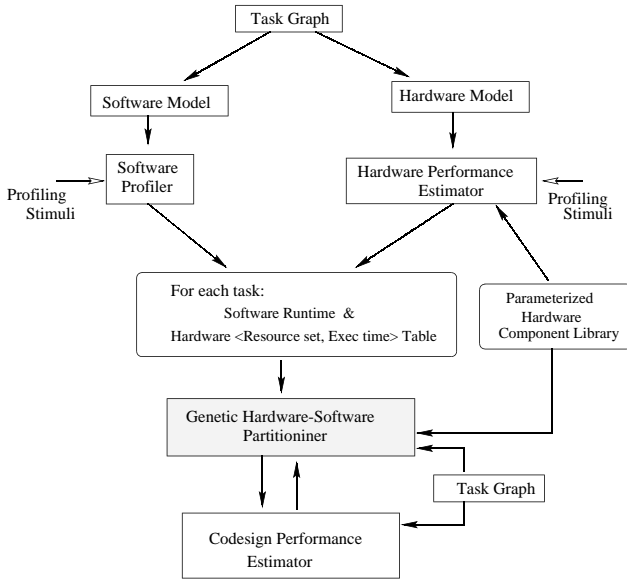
Task Graph

Software Model

Hardware Model

Software Profiler

Profiling Stimuli

Hardware Performance Estimator

Profiling Stimuli

For each task:
Software Runtime &
Hardware <Resource set, Exec time> Table

Parameterized Hardware Component Library

Genetic Hardware-Software Partitioniner

Task Graph

Codesign Performance Estimator